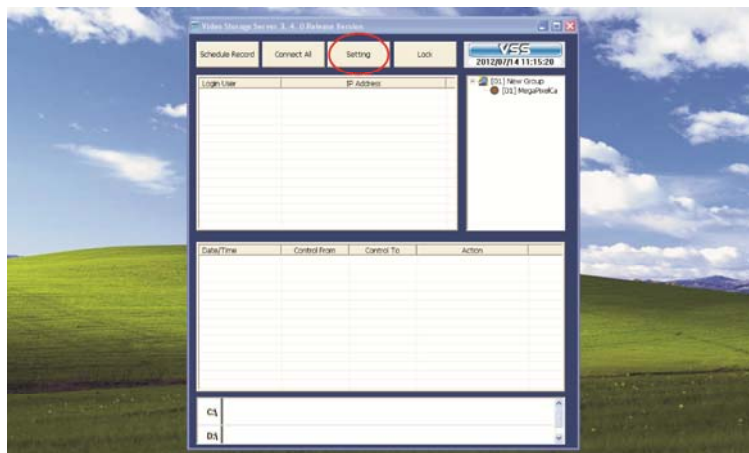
Video Storage Server 3.4.0 Release Version

Schedule Record | Connect All | Setting | Lock

VSS
2012/07/14 11:15:20

| Login User | IP Address |
|---|---|

[01] New Group
[01] MegaPixelCa

| Date/Time | Control From | Control To | Action |
|---|---|---|---|

C:\
D:\